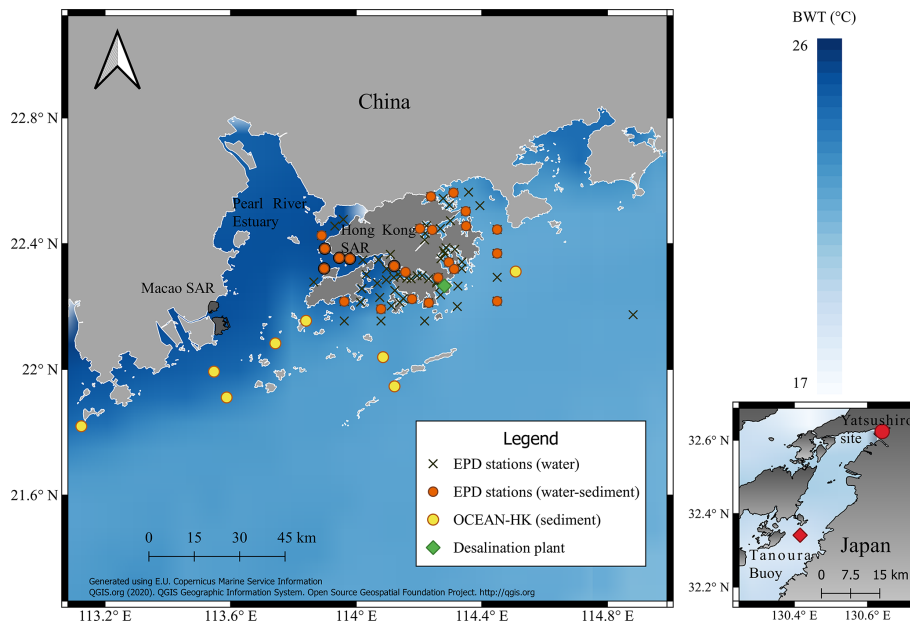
BWT (°C)
26
17

China
Pearl River Estuary
Hong Kong SAR
Macao SAR

22.8° N
22.4° N
22° N
21.6° N

113.2° E
113.6° E
114° E
114.4° E
114.8° E

Legend
EPD stations (water)
EPD stations (water-sediment)
OCEAN-HK (sediment)
Desalination plant

0 15 30 45 km

Generated using E.U. Copernicus Marine Service Information
QGIS.org (2020). QGIS Geographic Information System. Open Source Geospatial Foundation Project. http://qgis.org

Yatsushiro site
32.6° N
32.4° N
32.2° N
Tanoura Buoy
Japan
0 7.5 15 km
130.4° E
130.6° E